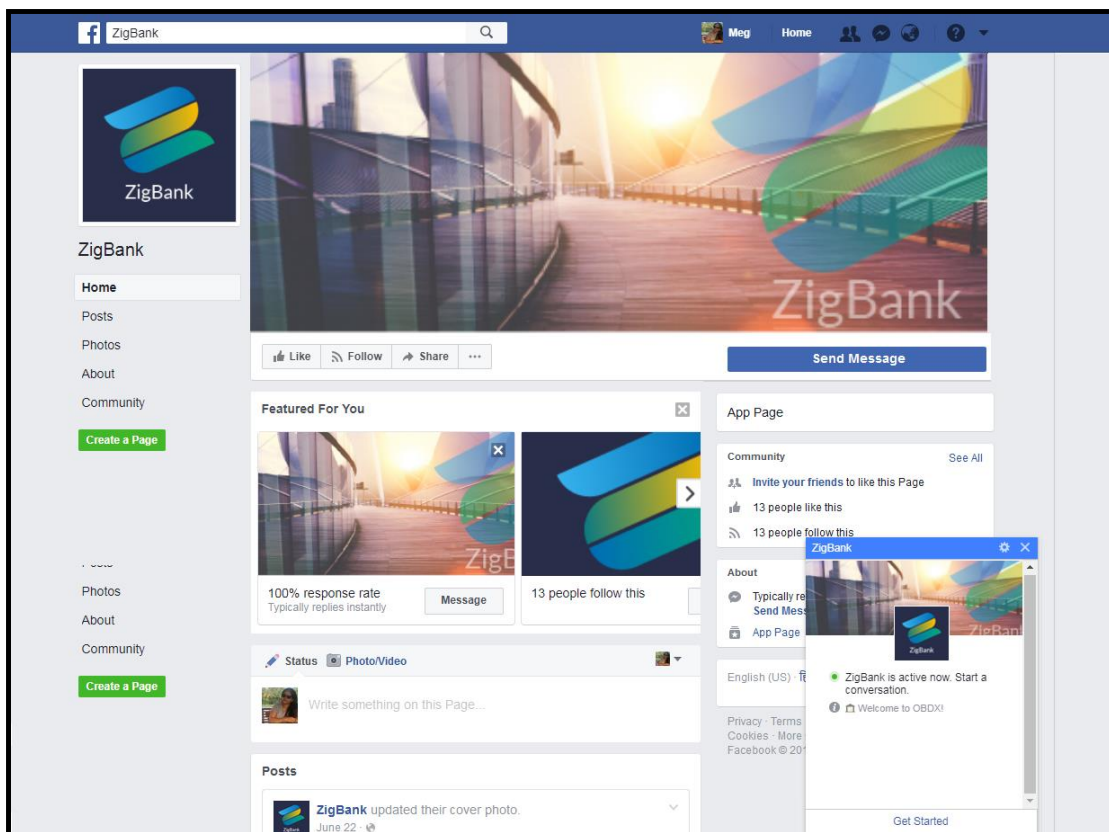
ZigBank

Meg Home

ZigBank

ZigBank

Home
Posts
Photos
About
Community

Create a Page

ZigBank

Like Follow Share ···

Send Message

Featured For You

ZigB

100% response rate
Typically replies instantly

Message

13 people follow this

Photos
About
Community

Create a Page

Status Photo/Video

Write something on this Page...

Posts

ZigBank updated their cover photo.
June 22 ·

App Page

Community See All

Invite your friends to like this Page
13 people like this
13 people follow this

About
Typically re
Send Mess
App Page

English (US) ·

Privacy · Terms
Cookies · More
Facebook © 20

ZigBank

ZigBank

ZigBank is active now. Start a conversation.
Welcome to OBDX!

Get Started